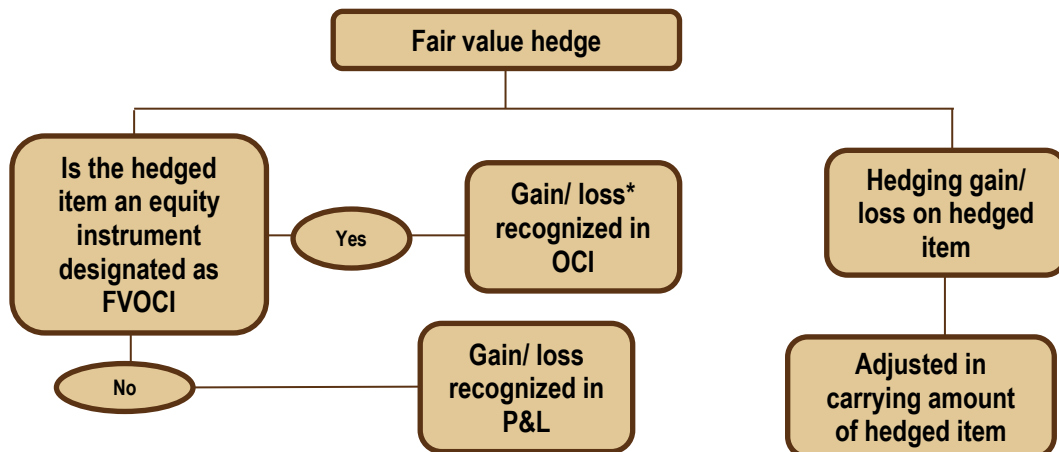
Fair value hedge

Is the hedged item an equity instrument designated as FVOCI

Yes

Gain/ loss* recognized in OCI

No

Gain/ loss recognized in P&L

Hedging gain/ loss on hedged item

Adjusted in carrying amount of hedged item